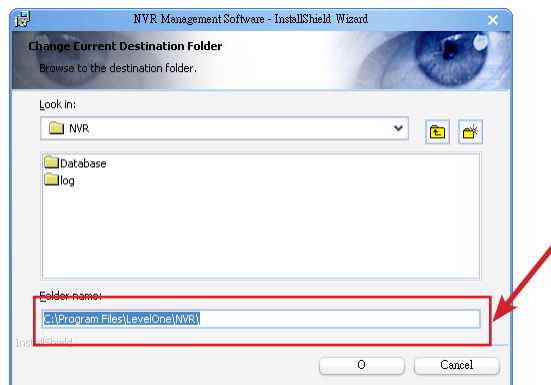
NVR Management Software - InstallShield Wizard

Change Current Destination Folder
Browse to the destination folder.

Look in:
NVR

Database
log

Folder name:
C:\Program Files\LevelOne\NVR\

InstallShield

O
Cancel